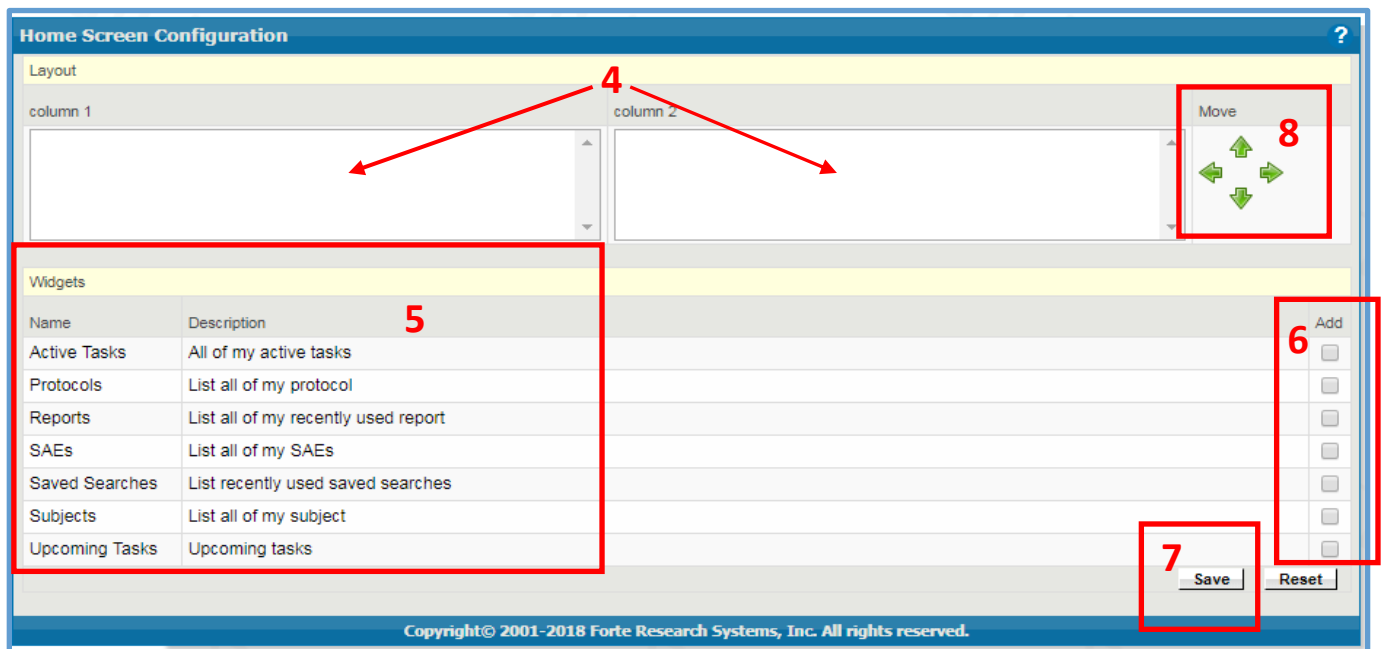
Home Screen Configuration

?

Layout

4

column 1

column 2

Move

8

Widgets

5

| Name | Description | Add |
|---|---|---|
| Active Tasks | All of my active tasks | |
| Protocols | List all of my protocol | |
| Reports | List all of my recently used report | |
| SAEs | List all of my SAEs | |
| Saved Searches | List recently used saved searches | |
| Subjects | List all of my subject | |
| Upcoming Tasks | Upcoming tasks | |

6

7

Save

Reset

Copyright© 2001-2018 Forte Research Systems, Inc. All rights reserved.